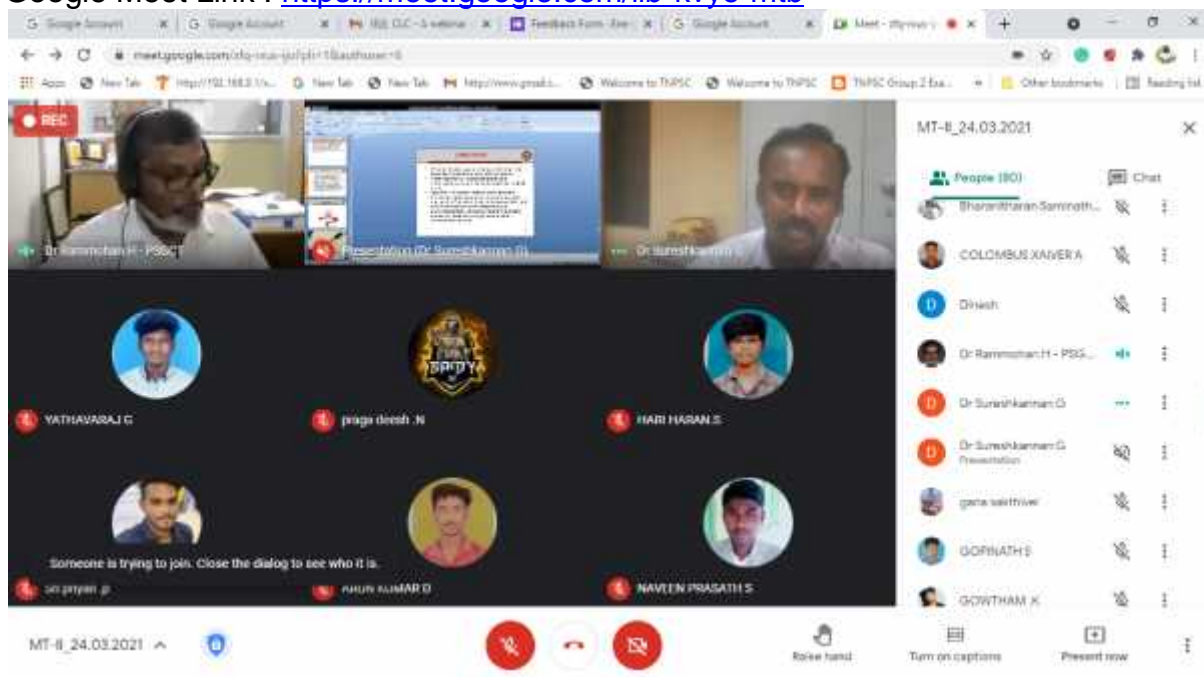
Google Meet Link : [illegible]

Google Account | Google Account | IEEE CLC - A webinar | Feedback Form | Google Account | Meet - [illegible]

meet.google.com/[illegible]

Apps | New Tab | http://192.168.1.1/... | New Tab | New Tab | http://www.gmail.c... | Welcome to TNPSC | Welcome to TNPSC | TNPSC Group 2 Exa... | Other bookmarks | Reading list

REC

Dr Rammohan H - PSGCT

Presentation (Dr Sureshkannan G)

Dr Sureshkannan G

YATHAVARAJ G

praga deesh .N

HARI HARAN.S

Someone is trying to join. Close the dialog to see who it is.

Sri priyan .p

ARUN KUMAR D

NAVEEN PRASATH S

MT-II_24.03.2021

People (80)

Chat

Bharanitharan Saminath...

COLOMBUS XAVIER A

Dinesh

Dr Rammohan H - PSG...

Dr Sureshkannan G

Dr Sureshkannan G
Presentation

gana sakthivel

GOPINATH S

GOWTHAM K

MT-II_24.03.2021

Raise hand

Turn on captions

Present now